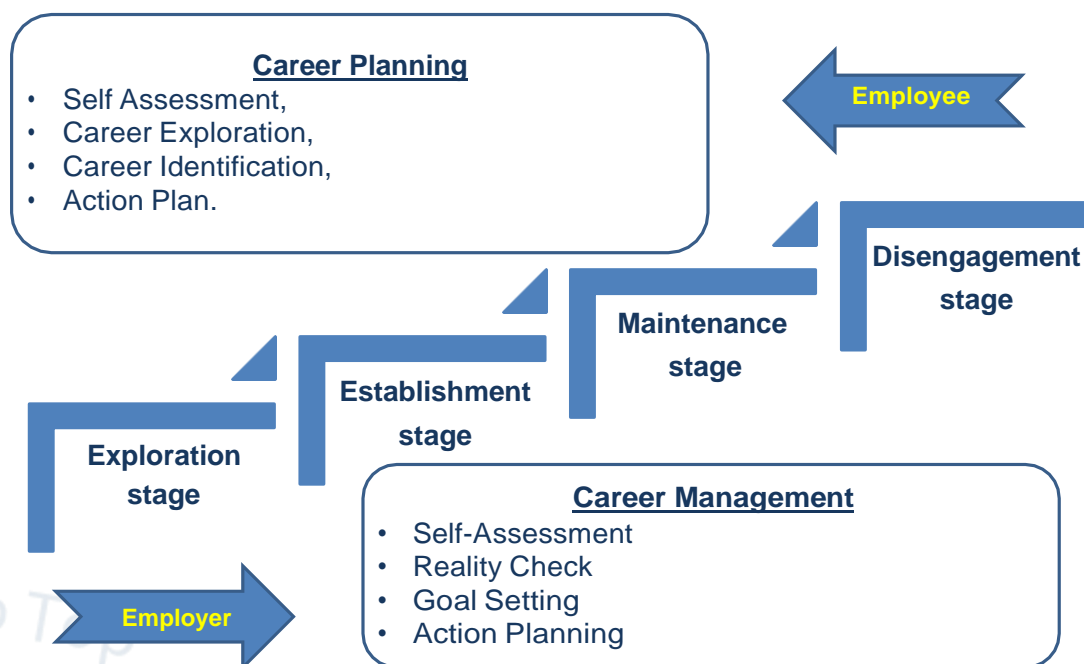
Career Planning
- Self Assessment,
- Career Exploration,
- Career Identification,
- Action Plan.

Employee

Disengagement stage

Maintenance stage

Establishment stage

Exploration stage

Career Management
- Self-Assessment
- Reality Check
- Goal Setting
- Action Planning

Employer